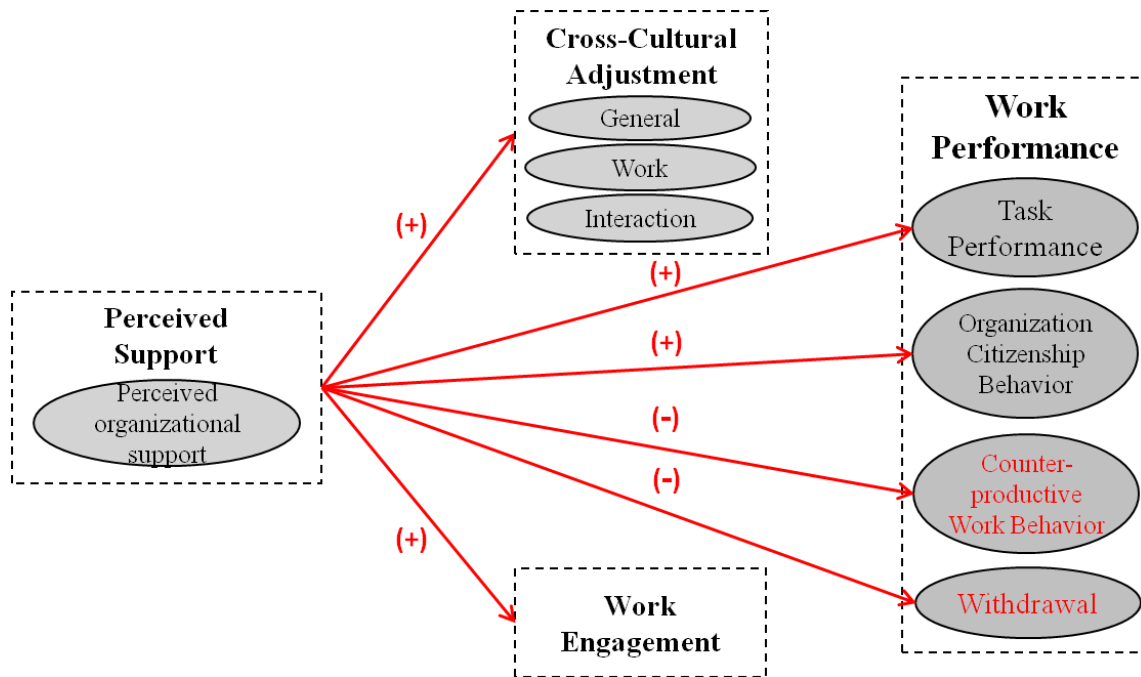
Cross-Cultural Adjustment

General

Work

Interaction

Work Performance

Task Performance

Organization Citizenship Behavior

Counter-productive Work Behavior

Withdrawal

Perceived Support

Perceived organizational support

(+)

(+)

(+)

(-)

(-)

(+)

Work Engagement